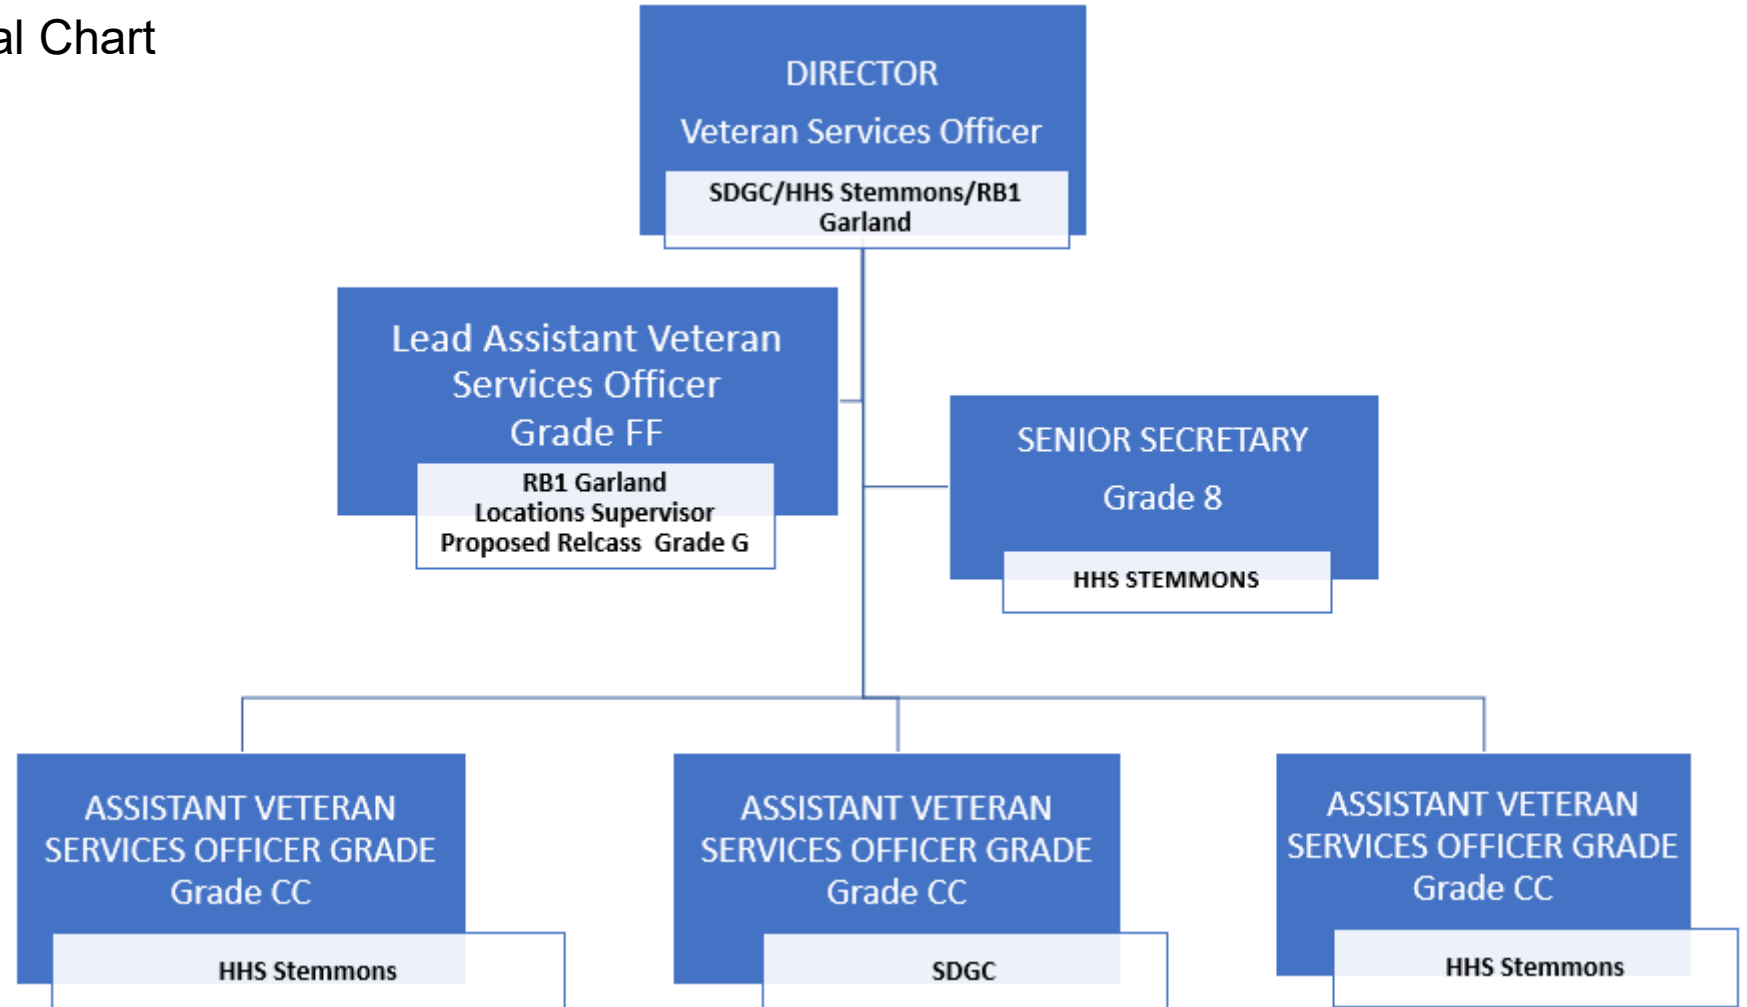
al Chart

DIRECTOR
Veteran Services Officer
SDGC/HHS Stemmons/RB1 Garland

Lead Assistant Veteran Services Officer
Grade FF
RB1 Garland
Locations Supervisor
Proposed Relcass Grade G

SENIOR SECRETARY
Grade 8
HHS STEMMONS

ASSISTANT VETERAN SERVICES OFFICER GRADE
Grade CC
HHS Stemmons

ASSISTANT VETERAN SERVICES OFFICER GRADE
Grade CC
SDGC

ASSISTANT VETERAN SERVICES OFFICER GRADE
Grade CC
HHS Stemmons